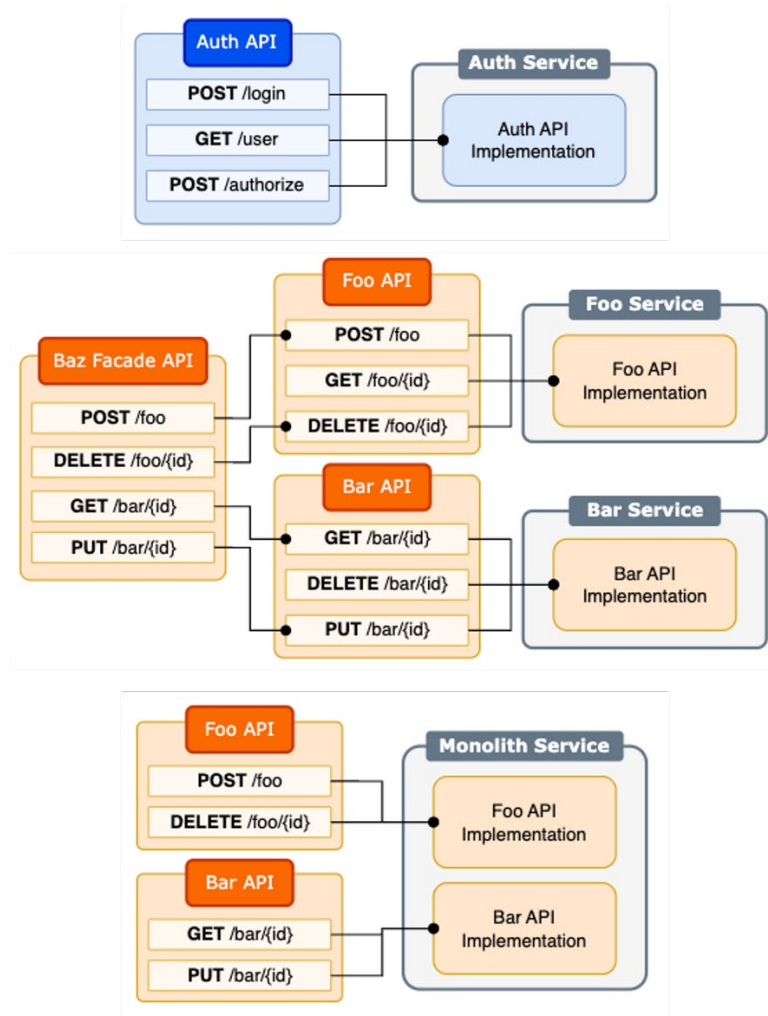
Auth API
**POST** /login
**GET** /user
**POST** /authorize

Auth Service
Auth API Implementation

Baz Facade API
**POST** /foo
**DELETE** /foo/{id}
**GET** /bar/{id}
**PUT** /bar/{id}

Foo API
**POST** /foo
**GET** /foo/{id}
**DELETE** /foo/{id}

Foo Service
Foo API Implementation

Bar API
**GET** /bar/{id}
**DELETE** /bar/{id}
**PUT** /bar/{id}

Bar Service
Bar API Implementation

Foo API
**POST** /foo
**DELETE** /foo/{id}

Bar API
**GET** /bar/{id}
**PUT** /bar/{id}

Monolith Service
Foo API Implementation
Bar API Implementation